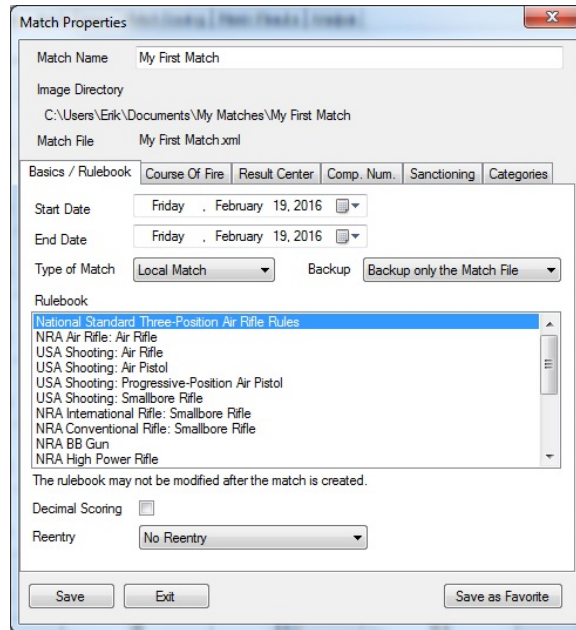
Match Properties

Match Name My First Match

Image Directory

C:\Users\Erik\Documents\My Matches\My First Match

Match File My First Match.xml

Basics / Rulebook | Course Of Fire | Result Center | Comp. Num. | Sanctioning | Categories

Start Date Friday , February 19, 2016

End Date Friday , February 19, 2016

Type of Match Local Match

Backup Backup only the Match File

Rulebook

National Standard Three-Position Air Rifle Rules
NRA Air Rifle: Air Rifle
USA Shooting: Air Rifle
USA Shooting: Air Pistol
USA Shooting: Progressive-Position Air Pistol
USA Shooting: Smallbore Rifle
NRA International Rifle: Smallbore Rifle
NRA Conventional Rifle: Smallbore Rifle
NRA BB Gun
NRA High Power Rifle

The rulebook may not be modified after the match is created.

Decimal Scoring

Reentry No Reentry

Save Exit Save as Favorite